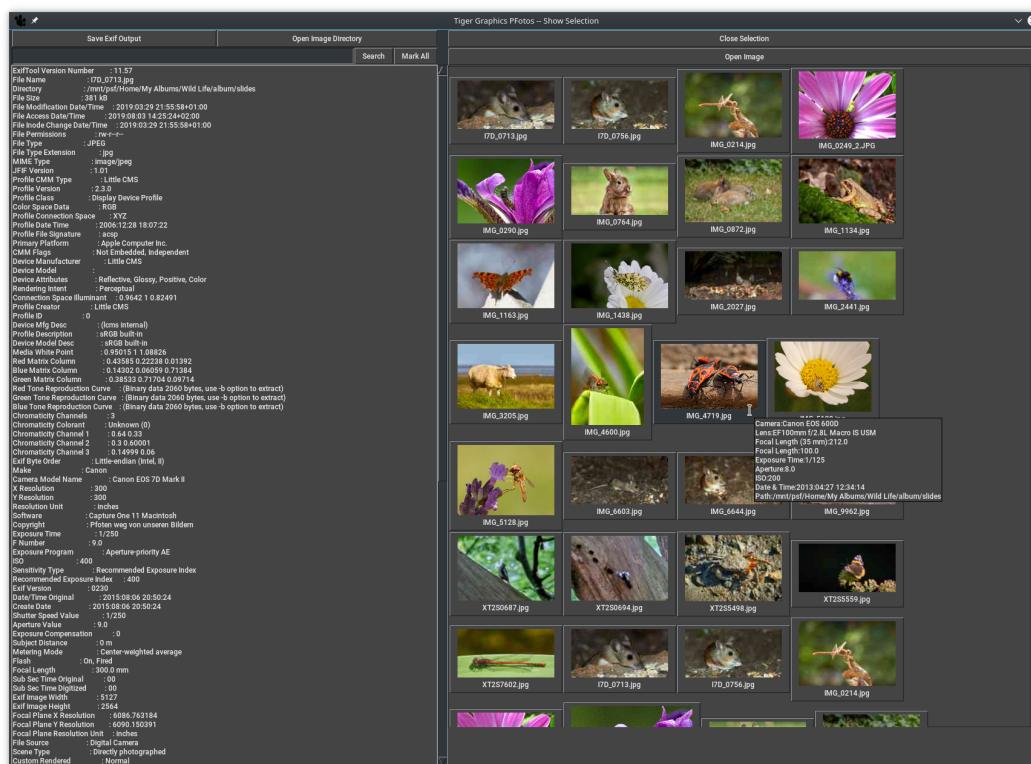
Tiger Graphics PFotos -- Show Selection

Save Exif Output
Open Image Directory
Search
Mark All

ExifTool Version Number : 11.57
File Name : I7D_0713.jpg
Directory : /mnt/psf/Home/My Albums/Wild Life/album/slides
File Size : 381 kB
File Modification Date/Time : 2019:03:29 21:55:58+01:00
File Access Date/Time : 2019:08:03 14:25:24+02:00
File Inode Change Date/Time : 2019:03:29 21:55:58+01:00
File Permissions : rw-r--r--
File Type : JPEG
File Type Extension : jpg
MIME Type : image/jpeg
JFIF Version : 1.01
Profile CMM Type : Little CMS
Profile Version : 2.3.0
Profile Class : Display Device Profile
Color Space Data : RGB
Profile Connection Space : XYZ
Profile Date Time : 2006:12:28 18:07:22
Profile File Signature : acsp
Primary Platform : Apple Computer Inc.
CMM Flags : Not Embedded, Independent
Device Manufacturer : Little CMS
Device Model :
Device Attributes : Reflective, Glossy, Positive, Color
Rendering Intent : Perceptual
Connection Space Illuminant : 0.9642 1 0.82491
Profile Creator : Little CMS
Profile ID : 0
Device Mfg Desc : (lcms internal)
Profile Description : sRGB built-in
Device Model Desc : sRGB built-in
Media White Point : 0.95015 1 1.08826
Red Matrix Column : 0.43585 0.22238 0.01392
Blue Matrix Column : 0.14302 0.06059 0.71384
Green Matrix Column : 0.38533 0.71704 0.09714
Red Tone Reproduction Curve : (Binary data 2060 bytes, use -b option to extract)
Green Tone Reproduction Curve : (Binary data 2060 bytes, use -b option to extract)
Blue Tone Reproduction Curve : (Binary data 2060 bytes, use -b option to extract)
Chromaticity Channels : 3
Chromaticity Colorant : Unknown (0)
Chromaticity Channel 1 : 0.64 0.33
Chromaticity Channel 2 : 0.3 0.60001
Chromaticity Channel 3 : 0.14999 0.06
Exif Byte Order : Little-endian (Intel, II)
Make : Canon
Camera Model Name : Canon EOS 7D Mark II
X Resolution : 300
Y Resolution : 300
Resolution Unit : inches
Software : Capture One 11 Macintosh
Copyright : Pfoten weg von unseren Bildern
Exposure Time : 1/250
F Number : 9.0
Exposure Program : Aperture-priority AE
ISO : 400
Sensitivity Type : Recommended Exposure Index
Recommended Exposure Index : 400
Exif Version : 0230
Date/Time Original : 2015:08:06 20:50:24
Create Date : 2015:08:06 20:50:24
Shutter Speed Value : 1/250
Aperture Value : 9.0
Exposure Compensation : 0
Subject Distance : 0 m
Metering Mode : Center-weighted average
Flash : On, Fired
Focal Length : 300.0 mm
Sub Sec Time Original : 00
Sub Sec Time Digitized : 00
Exif Image Width : 5127
Exif Image Height : 2564
Focal Plane X Resolution : 6086.763184
Focal Plane Y Resolution : 6090.150391
Focal Plane Resolution Unit : inches
File Source : Digital Camera
Scene Type : Directly photographed
Custom Rendered : Normal

Close Selection
Open Image

I7D_0713.jpg
I7D_0756.jpg
IMG_0214.jpg
IMG_0249_2.JPG
IMG_0290.jpg
IMG_0764.jpg
IMG_0872.jpg
IMG_1134.jpg
IMG_1163.jpg
IMG_1438.jpg
IMG_2027.jpg
IMG_2441.jpg
IMG_3205.jpg
IMG_4600.jpg
IMG_4719.jpg
Camera:Canon EOS 600D
Lens:EF100mm f/2.8L Macro IS USM
Focal Length (35 mm):212.0
Focal Length:100.0
Exposure Time:1/125
Aperture:8.0
ISO:200
Date & Time:2013:04:27 12:34:14
Path:/mnt/psf/Home/My Albums/Wild Life/album/slides
IMG_5128.jpg
IMG_6603.jpg
IMG_6644.jpg
IMG_9962.jpg
XT2S0687.jpg
XT2S0694.jpg
XT2S5498.jpg
XT2S5559.jpg
XT2S7602.jpg
I7D_0713.jpg
I7D_0756.jpg
IMG_0214.jpg